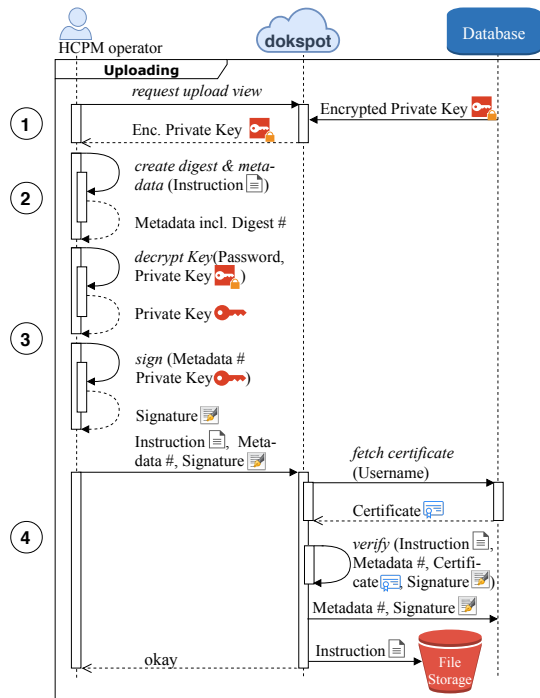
HCPM operator

dokspot

Database

Uploading

1

request upload view

Encrypted Private Key

Enc. Private Key

2

create digest & metadata (Instruction )

Metadata incl. Digest #

3

decrypt Key(Password, Private Key )

Private Key

sign (Metadata # Private Key )

Signature

Instruction , Metadata #, Signature

4

fetch certificate (Username)

Certificate

verify (Instruction , Metadata #, Certificate , Signature )

Metadata #, Signature

Instruction

File Storage

okay